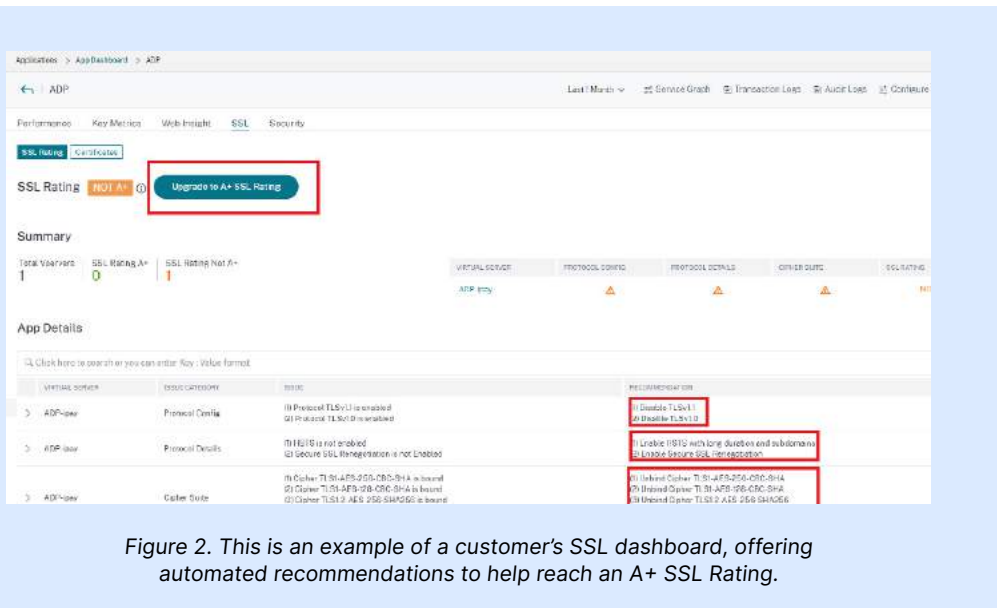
Applications > App Dashboard > ADP

ADP

Last 1 Month Service Graph Transaction Logs Audit Logs Configure

Performance Key Metrics Web Insight SSL Security

SSL Rating Certificates

SSL Rating NOT A+ Upgrade to A+ SSL Rating

Summary

Total Vservers 1 SSL Rating A+ 0 SSL Rating Not A+ 1

| VIRTUAL SERVER | PROTOCOL CONFIG | PROTOCOL DETAILS | CIPHER SUITE | SSL RATING |
|---|---|---|---|---|
| ADP-lbvy | | | | NO |

App Details

Click here to search or you can enter Key : Value format

| VIRTUAL SERVER | ISSUE CATEGORY | ISSUE | RECOMMENDATION |
|---|---|---|---|
| ADP-lbvy | Protocol Config | (1) Protocol TLSv1.1 is enabled (2) Protocol TLSv1.0 is enabled | (1) Disable TLSv1.1 (2) Disable TLSv1.0 |
| ADP-lbvy | Protocol Details | (1) HSTS is not enabled (2) Secure SSL Renegotiation is not Enabled | (1) Enable HSTS with long duration and subdomains (2) Enable Secure SSL Renegotiation |
| ADP-lbvy | Cipher Suite | (1) Cipher TLS1-AES-256-CBC-SHA is bound (2) Cipher TLS1-AES-128-CBC-SHA is bound (3) Cipher TLS1.2-AES-256-SHA256 is bound | (1) Unbind Cipher TLS1-AES-256-CBC-SHA (2) Unbind Cipher TLS1-AES-128-CBC-SHA (3) Unbind Cipher TLS1.2-AES-256-SHA256 |

Figure 2. This is an example of a customer's SSL dashboard, offering automated recommendations to help reach an A+ SSL Rating.